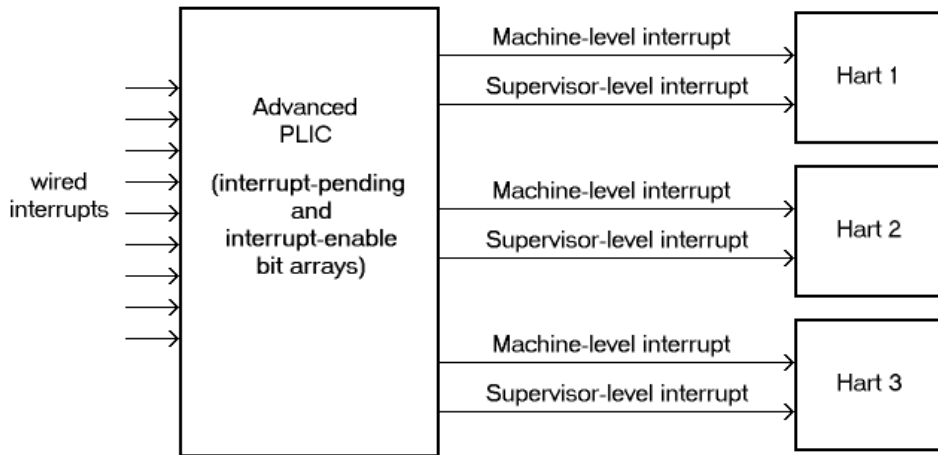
wired interrupts

Advanced PLIC

(interrupt-pending and interrupt-enable bit arrays)

Machine-level interrupt

Supervisor-level interrupt

Hart 1

Machine-level interrupt

Supervisor-level interrupt

Hart 2

Machine-level interrupt

Supervisor-level interrupt

Hart 3